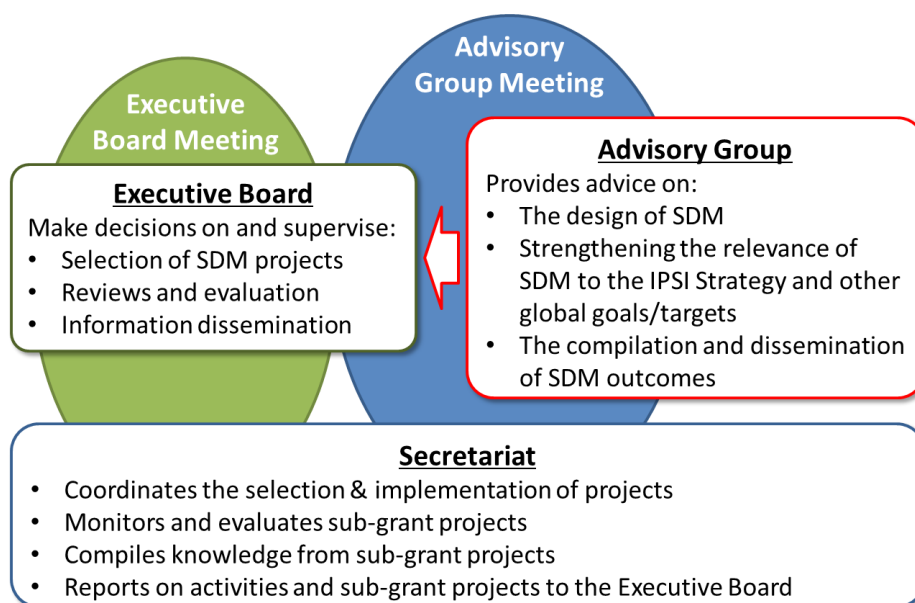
Advisory Group Meeting

Executive Board Meeting

Executive Board

Make decisions on and supervise:

- Selection of SDM projects
- Reviews and evaluation
- Information dissemination

Advisory Group

Provides advice on:

- The design of SDM
- Strengthening the relevance of SDM to the IPSI Strategy and other global goals/targets
- The compilation and dissemination of SDM outcomes

Secretariat

- Coordinates the selection & implementation of projects
- Monitors and evaluates sub-grant projects
- Compiles knowledge from sub-grant projects
- Reports on activities and sub-grant projects to the Executive Board